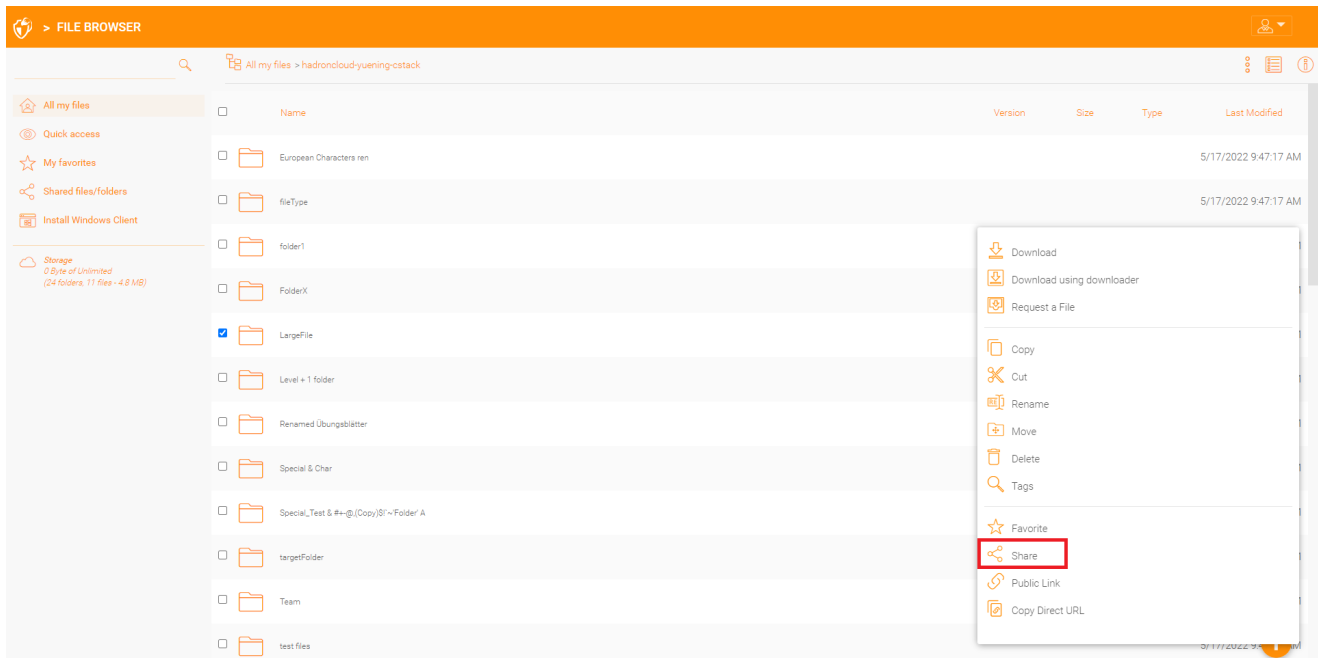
> FILE BROWSER

All my files > hadroncloud-yuening-cstack

All my files
Quick access
My favorites
Shared files/folders
Install Windows Client

Storage
0 Byte of Unlimited
(24 folders, 11 files - 4.8 MB)

| | Name | Version | Size | Type | Last Modified |
|---|---|---|---|---|---|
| | European Characters ren | | | | 5/17/2022 9:47:17 AM |
| | fileType | | | | 5/17/2022 9:47:17 AM |
| | folder1 | | | | |
| | FolderX | | | | |
| | LargeFile | | | | |
| | Level + 1 folder | | | | |
| | Renamed Übungsblätter | | | | |
| | Special & Char | | | | |
| | Special_Test & #+-@,(Copy)$!'~'Folder' A | | | | |
| | targetFolder | | | | |
| | Team | | | | |
| | test files | | | | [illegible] |

Download
Download using downloader
Request a File
Copy
Cut
Rename
Move
Delete
Tags
Favorite
Share
Public Link
Copy Direct URL